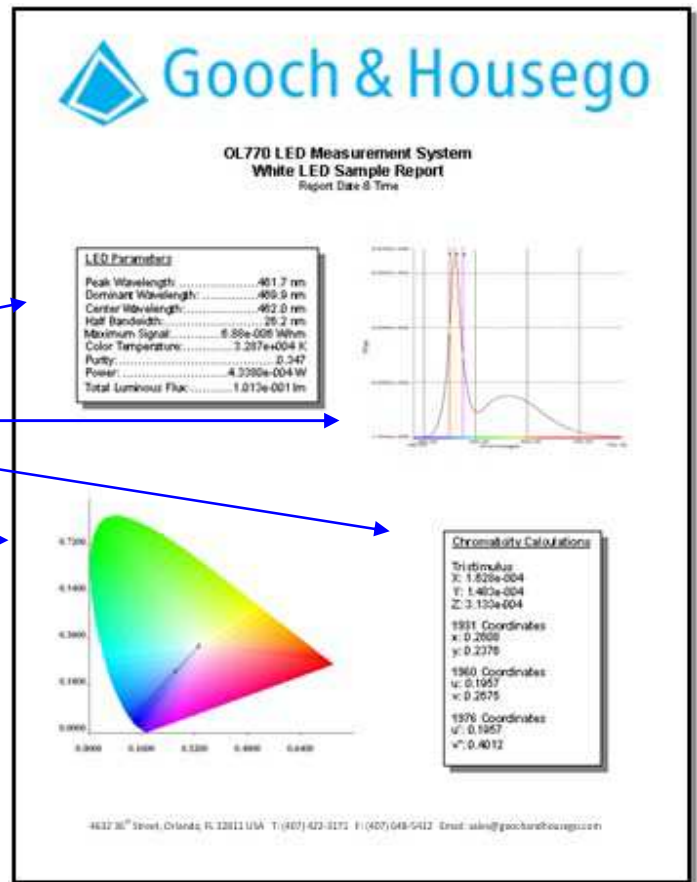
Gooch & Housego

OL770 LED Measurement System
White LED Sample Report
Report Date & Time

LED Parameters

Peak Wavelength: ..................461.7 nm
Dominant Wavelength: ...............469.9 nm
Center Wavelength: ..................462.0 nm
Half Bandwidth: ......................26.2 nm
Maximum Signal: ...............6.88e-006 W/nm
Color Temperature: .............3.287e+004 K
Purity: ..................................0.347
Power: ..........................4.3380e-004 W
Total Luminous Flux: ............1.013e-001 lm

Chromaticity Calculations

Tristimulus
X: 1.628e-004
Y: 1.463e-004
Z: 3.133e-004

1931 Coordinates
x: 0.2600
y: 0.2376

1960 Coordinates
u: 0.1957
v: 0.2675

1976 Coordinates
u': 0.1957
v': 0.4012

0.7200
0.5400
0.3600
0.1800
0.0000
0.0000 0.1600 0.3200 0.4800 0.6400

4632 36$^{th}$ Street, Orlando, FL 32811 USA T: (407) 422-3171 F: (407) 648-5412 Email: sales@goochandhousego.com